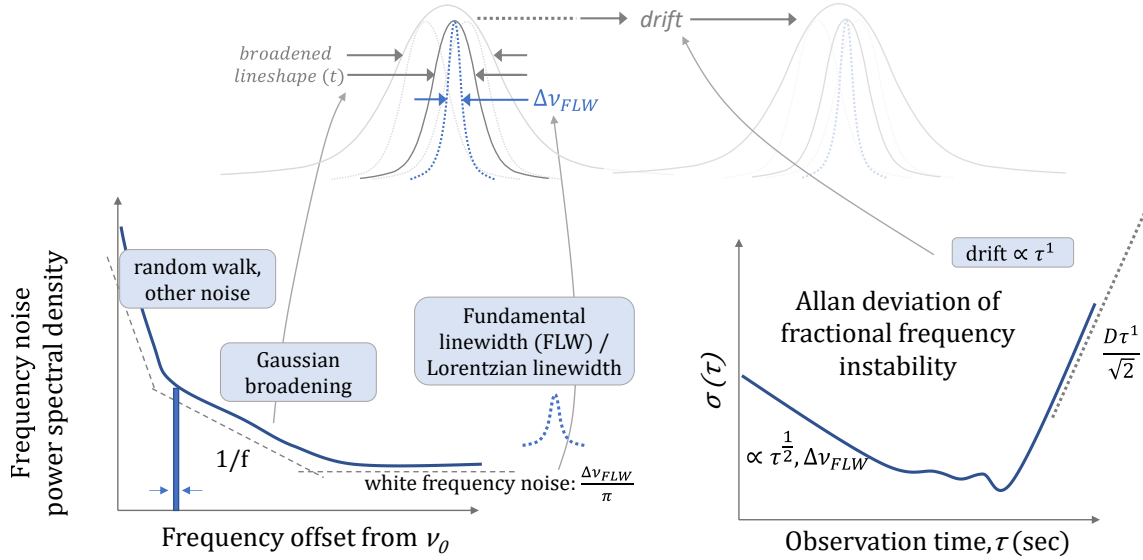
drift

broadened lineshape $(t)$

$\Delta\nu_{FLW}$

Frequency noise power spectral density

random walk, other noise

Gaussian broadening

1/f

Fundamental linewidth (FLW) / Lorentzian linewidth

white frequency noise: $\frac{\Delta\nu_{FLW}}{\pi}$

Frequency offset from $\nu_0$

drift $\propto \tau^1$

Allan deviation of fractional frequency instability

$\sigma(\tau)$

$\propto \tau^{\frac{1}{2}}, \Delta\nu_{FLW}$

$\frac{D\tau^1}{\sqrt{2}}$

Observation time, $\tau$ (sec)